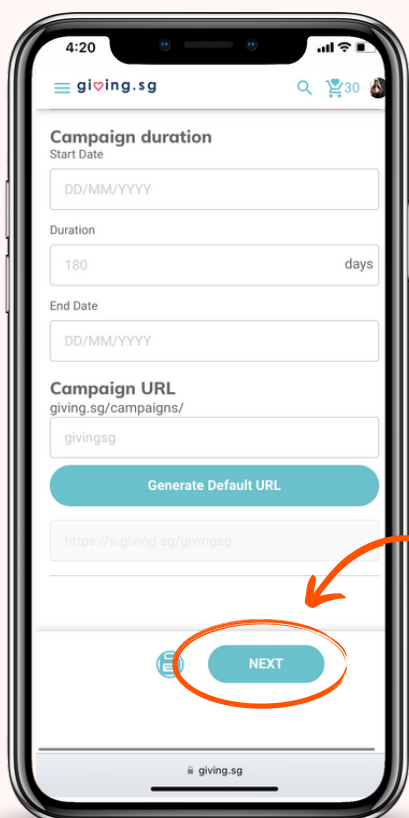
4:20

giving.sg

30

Campaign duration

Start Date

DD/MM/YYYY

Duration

180

days

End Date

DD/MM/YYYY

Campaign URL

giving.sg/campaigns/

givingsg

Generate Default URL

https://s.giving.sg/givingsg

NEXT

giving.sg